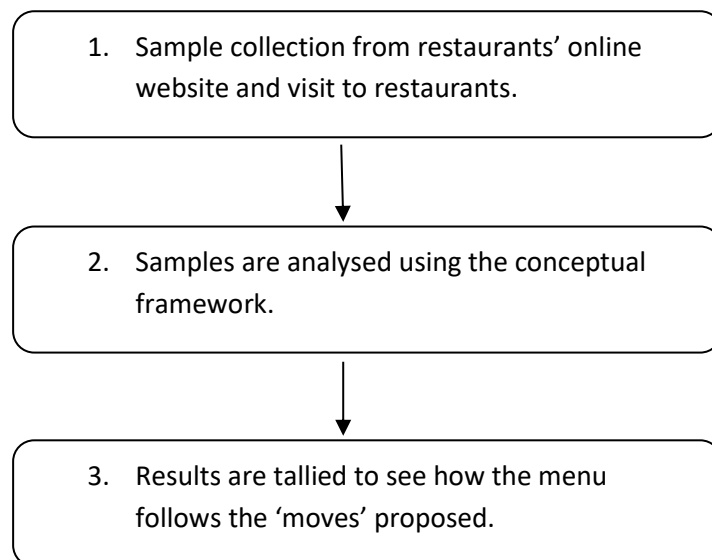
1. Sample collection from restaurants' online website and visit to restaurants.

2. Samples are analysed using the conceptual framework.

3. Results are tallied to see how the menu follows the 'moves' proposed.